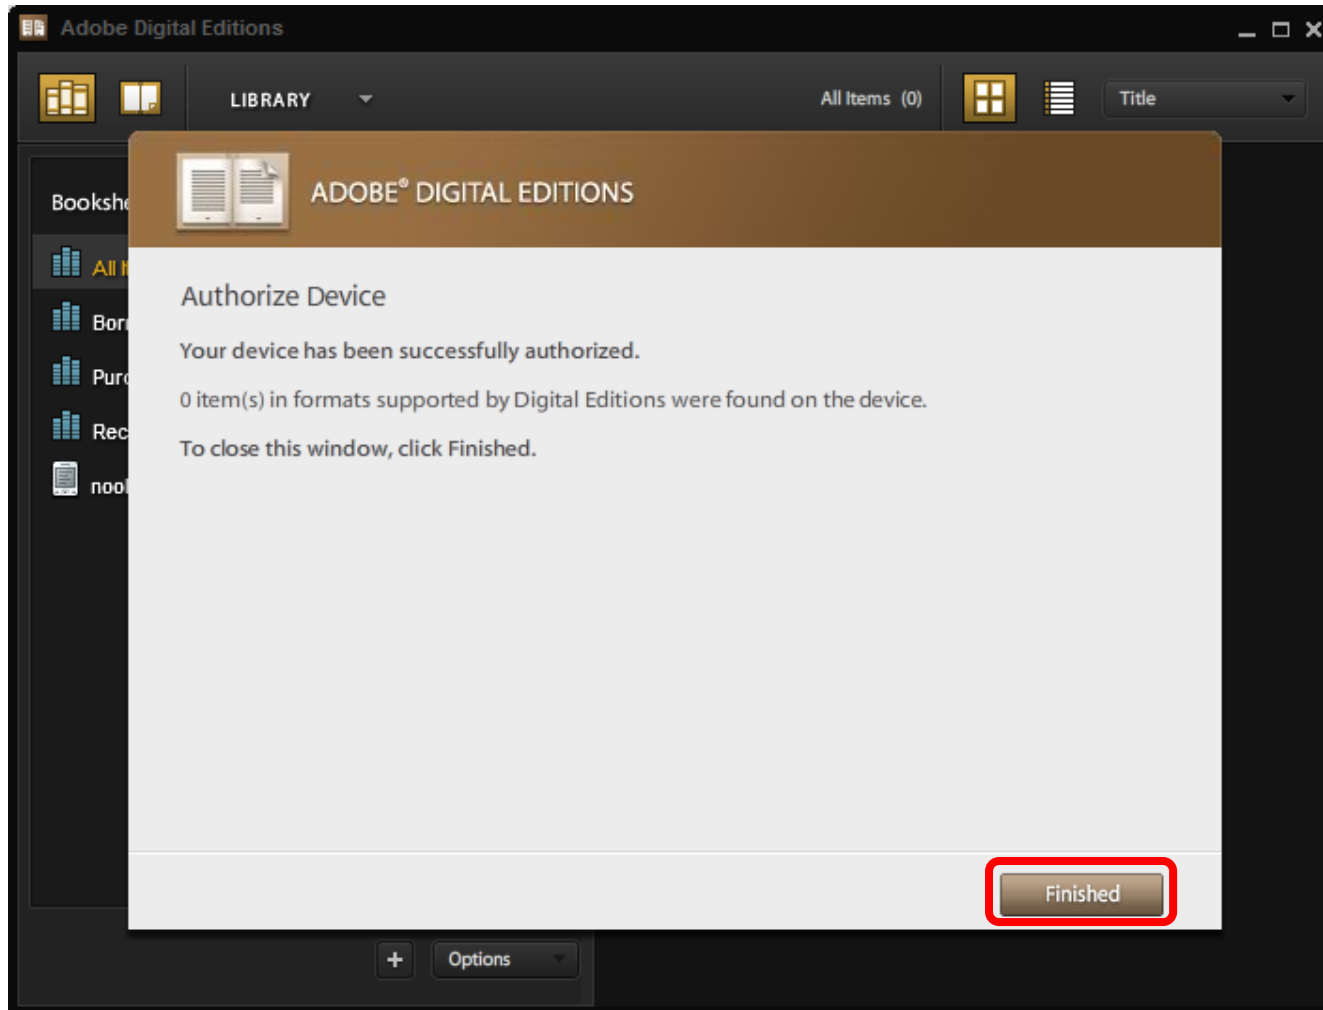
Adobe Digital Editions

LIBRARY

All Items (0)

Title

Bookshe

All I

Bor

Purc

Rec

nool

ADOBE® DIGITAL EDITIONS

Authorize Device

Your device has been successfully authorized.

0 item(s) in formats supported by Digital Editions were found on the device.

To close this window, click Finished.

Finished

+

Options